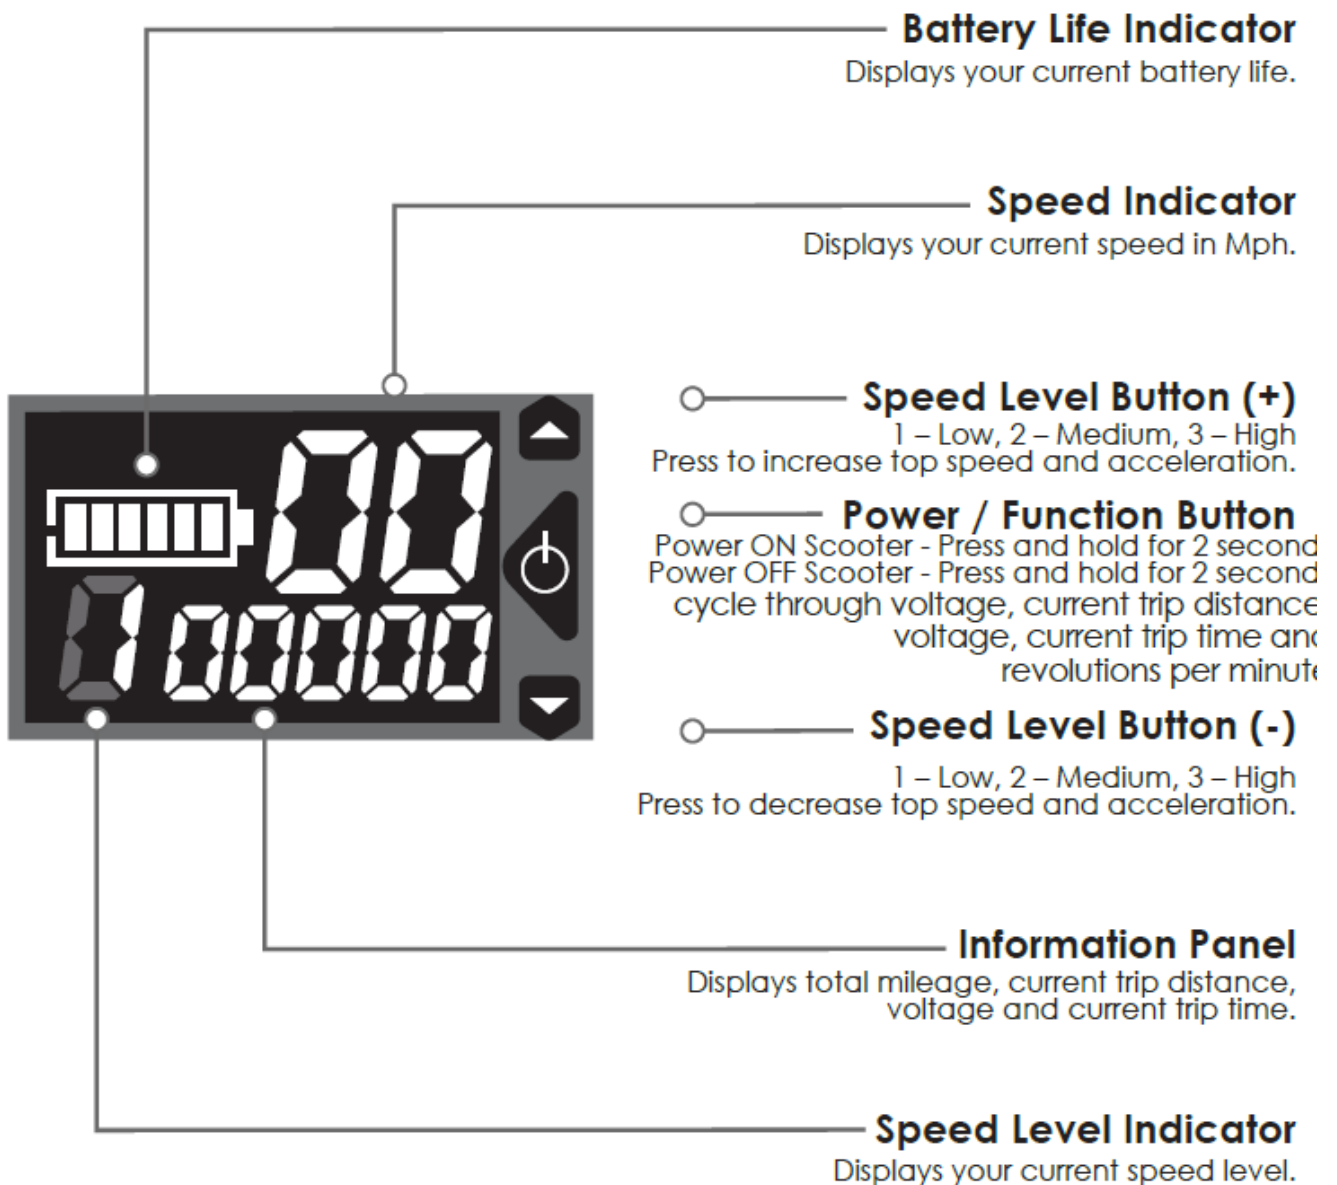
Battery Life Indicator
Displays your current battery life.

Speed Indicator
Displays your current speed in Mph.

00
1 00000

Speed Level Button (+)
1 – Low, 2 – Medium, 3 – High
Press to increase top speed and acceleration.

Power / Function Button
Power ON Scooter - Press and hold for 2 second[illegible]
Power OFF Scooter - Press and hold for 2 second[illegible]
cycle through voltage, current trip distance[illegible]
voltage, current trip time an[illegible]
revolutions per minut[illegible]

Speed Level Button (-)
1 – Low, 2 – Medium, 3 – High
Press to decrease top speed and acceleration.

Information Panel
Displays total mileage, current trip distance, voltage and current trip time.

Speed Level Indicator
Displays your current speed level.